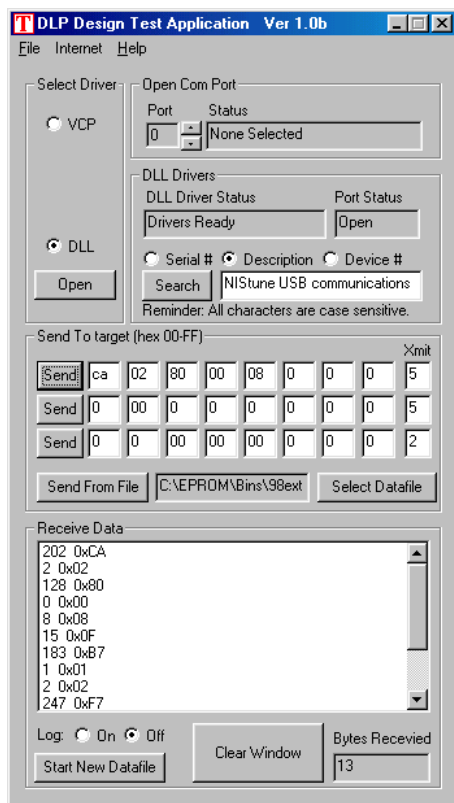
T DLP Design Test Application Ver 1.0b

File Internet Help

Select Driver

VCP

DLL

Open

Open Com Port

Port Status

0 None Selected

DLL Drivers

DLL Driver Status Port Status

Drivers Ready Open

Serial # Description Device #

Search NIStune USB communications

Reminder: All characters are case sensitive.

Send To target (hex 00-FF)

Xmit

| Send | ca | 02 | 80 | 00 | 08 | 0 | 0 | 0 | 5 |
|---|---|---|---|---|---|---|---|---|---|
| Send | 0 | 00 | 0 | 0 | 0 | 0 | 0 | 0 | 5 |
| Send | 0 | 0 | 00 | 00 | 00 | 0 | 0 | 0 | 2 |

Send From File C:\EPROM\Bins\98ext Select Datafile

Receive Data

202 0xCA
2 0x02
128 0x80
0 0x00
8 0x08
15 0x0F
183 0xB7
1 0x01
2 0x02
247 0xF7

Log: On Off

Start New Datafile

Clear Window

Bytes Recevied

13